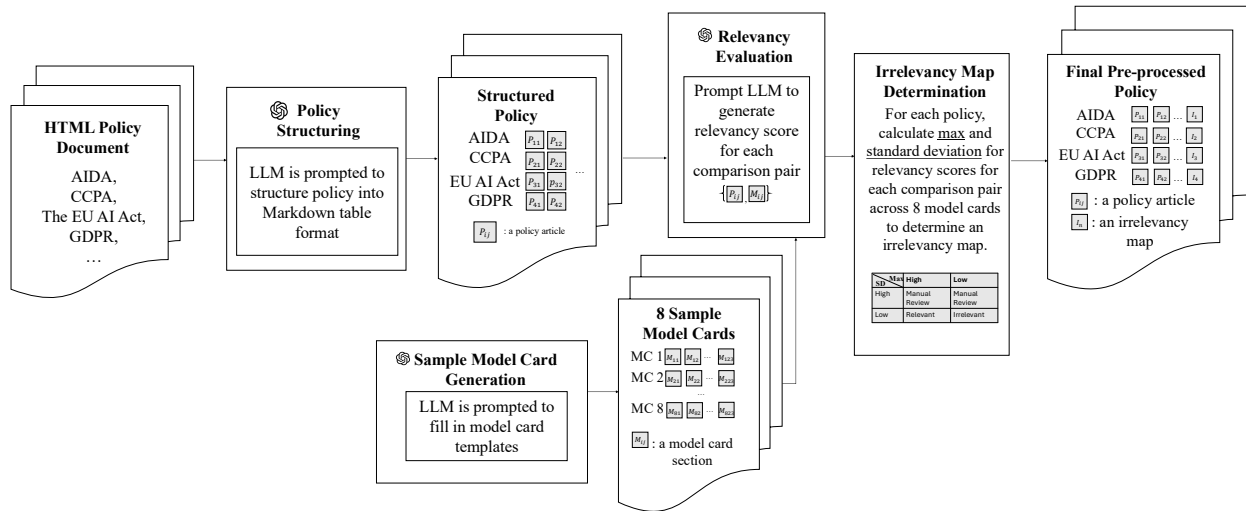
HTML Policy Document

AIDA, CCPA, The EU AI Act, GDPR, …

Policy Structuring

LLM is prompted to structure policy into Markdown table format

Structured Policy

AIDA $P_{11}$ $P_{12}$
CCPA $P_{21}$ $P_{22}$
EU AI Act $P_{31}$ $P_{32}$ …
GDPR $P_{41}$ $P_{42}$

$P_{ij}$ : a policy article

Relevancy Evaluation

Prompt LLM to generate relevancy score for each comparison pair $\{P_{ij}$ $M_{ij}\}$

Irrelevancy Map Determination

For each policy, calculate max and standard deviation for relevancy scores for each comparison pair across 8 model cards to determine an irrelevancy map.

| SD \ Max | High | Low |
|---|---|---|
| High | Manual Review | Manual Review |
| Low | Relevant | Irrelevant |

Final Pre-processed Policy

AIDA $P_{11}$ $P_{12}$ … $I_1$
CCPA $P_{21}$ $P_{22}$ … $I_2$
EU AI Act $P_{31}$ $P_{32}$ … $I_3$
GDPR $P_{41}$ $P_{42}$ … $I_4$

$P_{ij}$ : a policy article
$I_n$ : an irrelevancy map

Sample Model Card Generation

LLM is prompted to fill in model card templates

8 Sample Model Cards

MC 1 $M_{11}$ $M_{12}$ … $M_{123}$
MC 2 $M_{21}$ $M_{22}$ … $M_{223}$
…
MC 8 $M_{81}$ $M_{82}$ … $M_{823}$

$M_{ij}$ : a model card section